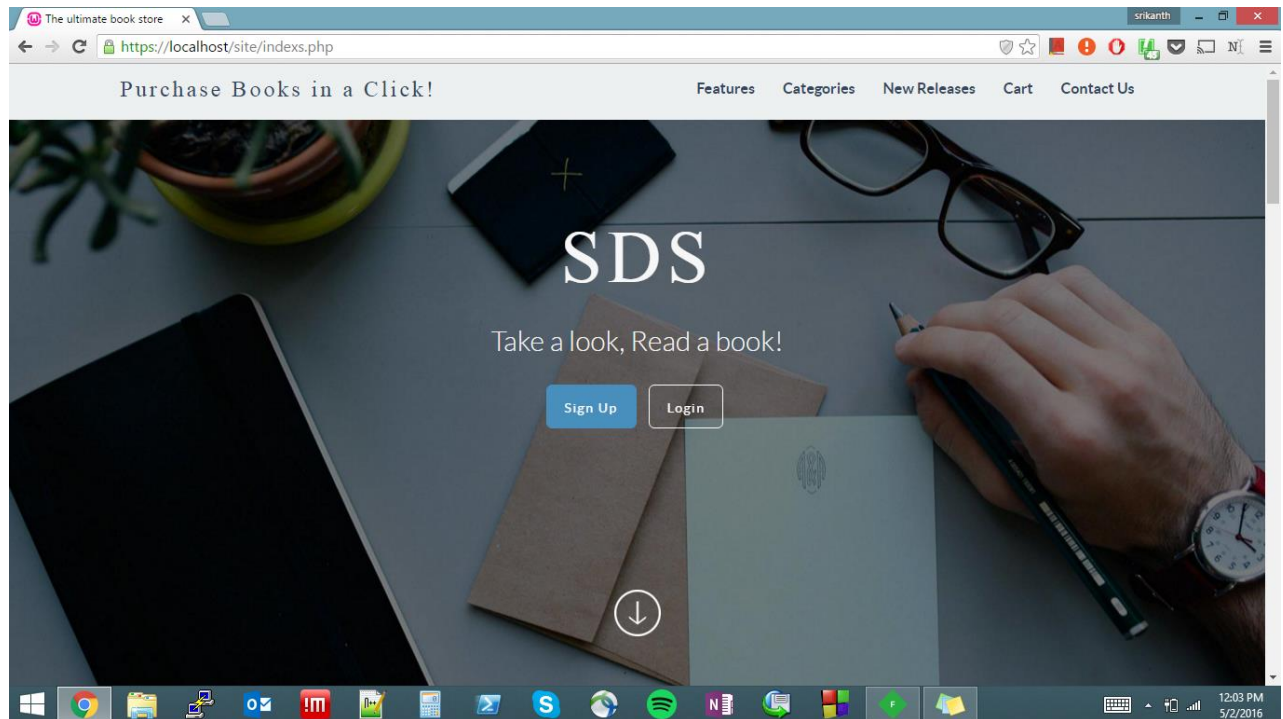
The ultimate book store ×

srikanth

https://localhost/site/indexs.php

Purchase Books in a Click!

Features Categories New Releases Cart Contact Us

SDS

Take a look, Read a book!

Sign Up Login

12:03 PM
5/2/2016